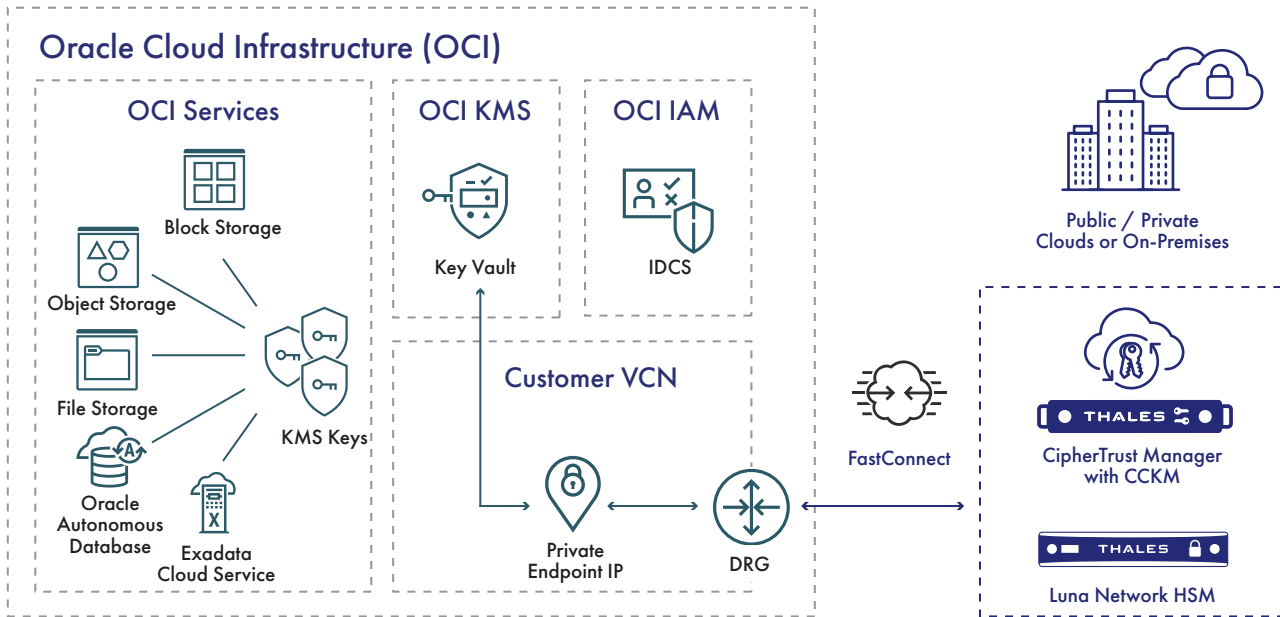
Oracle Cloud Infrastructure (OCI)

OCI Services

Block Storage

Object Storage

File Storage

Oracle Autonomous Database

Exadata Cloud Service

KMS Keys

OCI KMS

Key Vault

OCI IAM

IDCS

Customer VCN

Private Endpoint IP

DRG

Public / Private Clouds or On-Premises

FastConnect

THALES

CipherTrust Manager with CCKM

THALES

Luna Network HSM